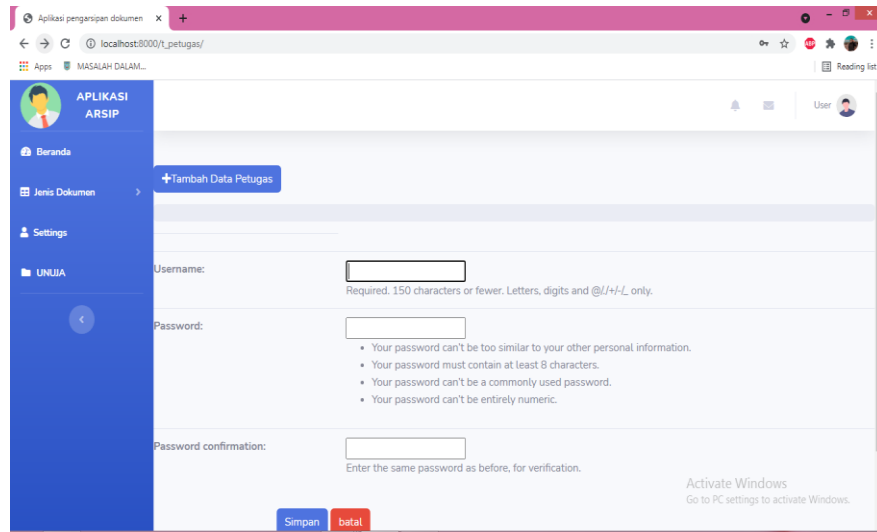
Aplikasi pengarsipan dokumen ×
localhost:8000/t_petugas/
Apps MASALAH DALAM...
Reading list

APLIKASI ARSIP

Beranda
Jenis Dokumen
Settings
UNUJA

User

+Tambah Data Petugas

Username:
Required. 150 characters or fewer. Letters, digits and @/./+/-/_ only.

Password:
• Your password can't be too similar to your other personal information.
• Your password must contain at least 8 characters.
• Your password can't be a commonly used password.
• Your password can't be entirely numeric.

Password confirmation:
Enter the same password as before, for verification.

Activate Windows
Go to PC settings to activate Windows.

Simpan batal